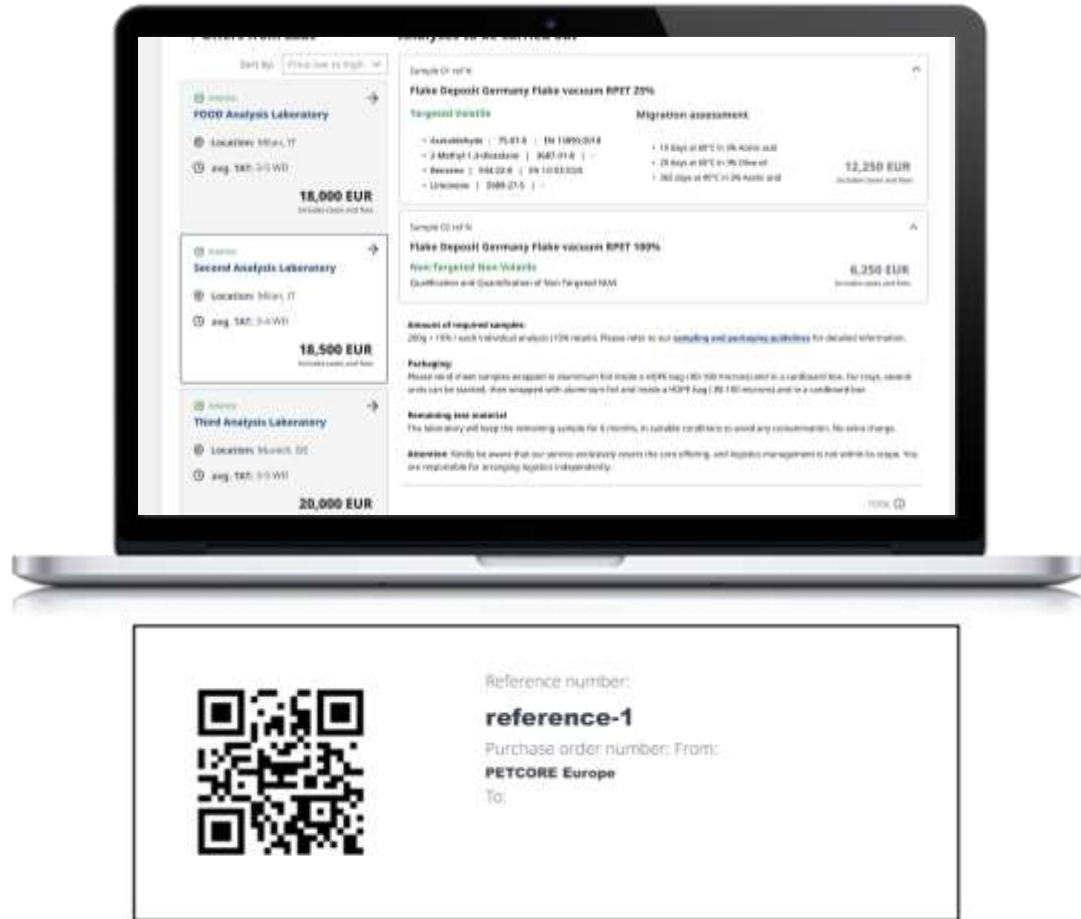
Sort by: Price low to high

FOOD Analysis Laboratory

Location: Milan, IT

avg. TAT: 3-5 WD

18,000 EUR

Second Analysis Laboratory

Location: Milan, IT

avg. TAT: 3-4 WD

18,500 EUR

Third Analysis Laboratory

Location: Munich, DE

avg. TAT: 3-5 WD

20,000 EUR

Sample 01 ref N

Flake Deposit Germany Flake vacuum RPET 25%

Targeted Volatile

Migration assessment

• Acetaldehyde | 75-07-0 | EN 13130:2018
• 2-Methyl-1,3-dioxolane | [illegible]
• Benzene | 71-43-2 | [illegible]
• Limonene | 5989-27-5 | -

• 10 days at 40°C in 3% Acetic acid
• 20 days at 60°C in 3% Olive oil
• 365 days at 40°C in 3% Acetic acid

12,250 EUR

Sample 02 ref N

Flake Deposit Germany Flake vacuum RPET 100%

Non-Targeted Non Volatile

Qualification and Quantification of Non-Targeted NIAS

6,250 EUR

Amount of required samples:
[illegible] sampling and packaging guidelines for detailed information.

Packaging:
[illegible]

Remaining test material
The laboratory will keep the remaining sample for 6 months, in suitable conditions to avoid any contamination. No extra charge.

Attention: Kindly be aware that our service exclusively covers the core offering, and logistics management is not within its scope. You are responsible for arranging logistics independently.

Reference number:

reference-1

Purchase order number: From:

PETCORE Europe

To: